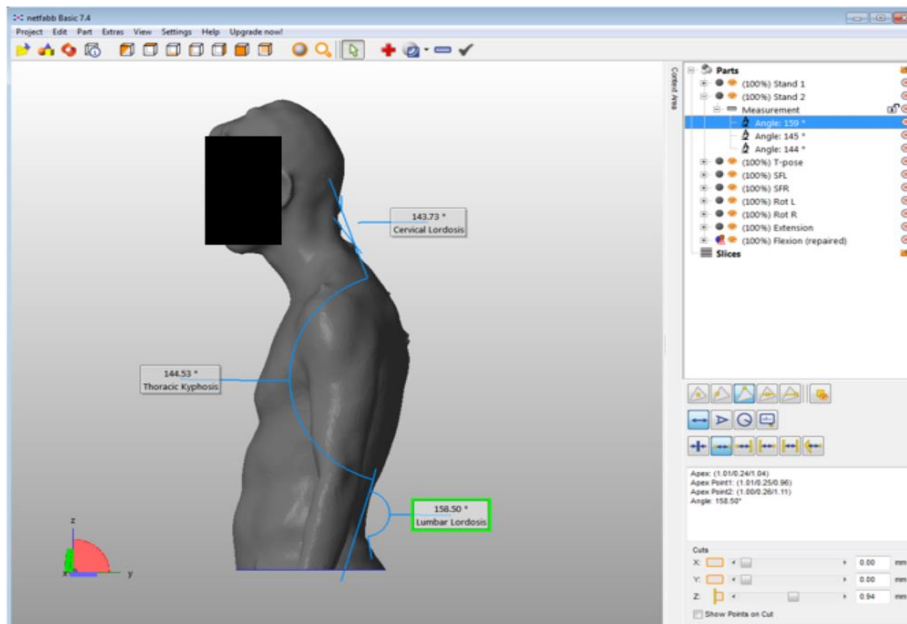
netfabb Basic 7.4

Project Edit Part Extras View Settings Help Upgrade now!

Context Area

Parts
(100%) Stand 1
(100%) Stand 2
Measurement
Angle: 159 °
Angle: 145 °
Angle: 144 °
(100%) T-pose
(100%) SFL
(100%) SFR
(100%) Rot L
(100%) Rot R
(100%) Extension
(100%) Flexion (repaired)
Slices

143.73 °
Cervical Lordosis

144.53 °
Thoracic Kyphosis

158.50 °
Lumbar Lordosis

z
x
y

Apex: (1.01/0.24/1.04)
Apex Point1: (1.01/0.25/0.96)
Apex Point2: (1.00/0.26/1.11)
Angle: 158.50°

Cuts
X: 0.00 mm
Y: 0.00 mm
Z: 0.94 mm
Show Points on Cut